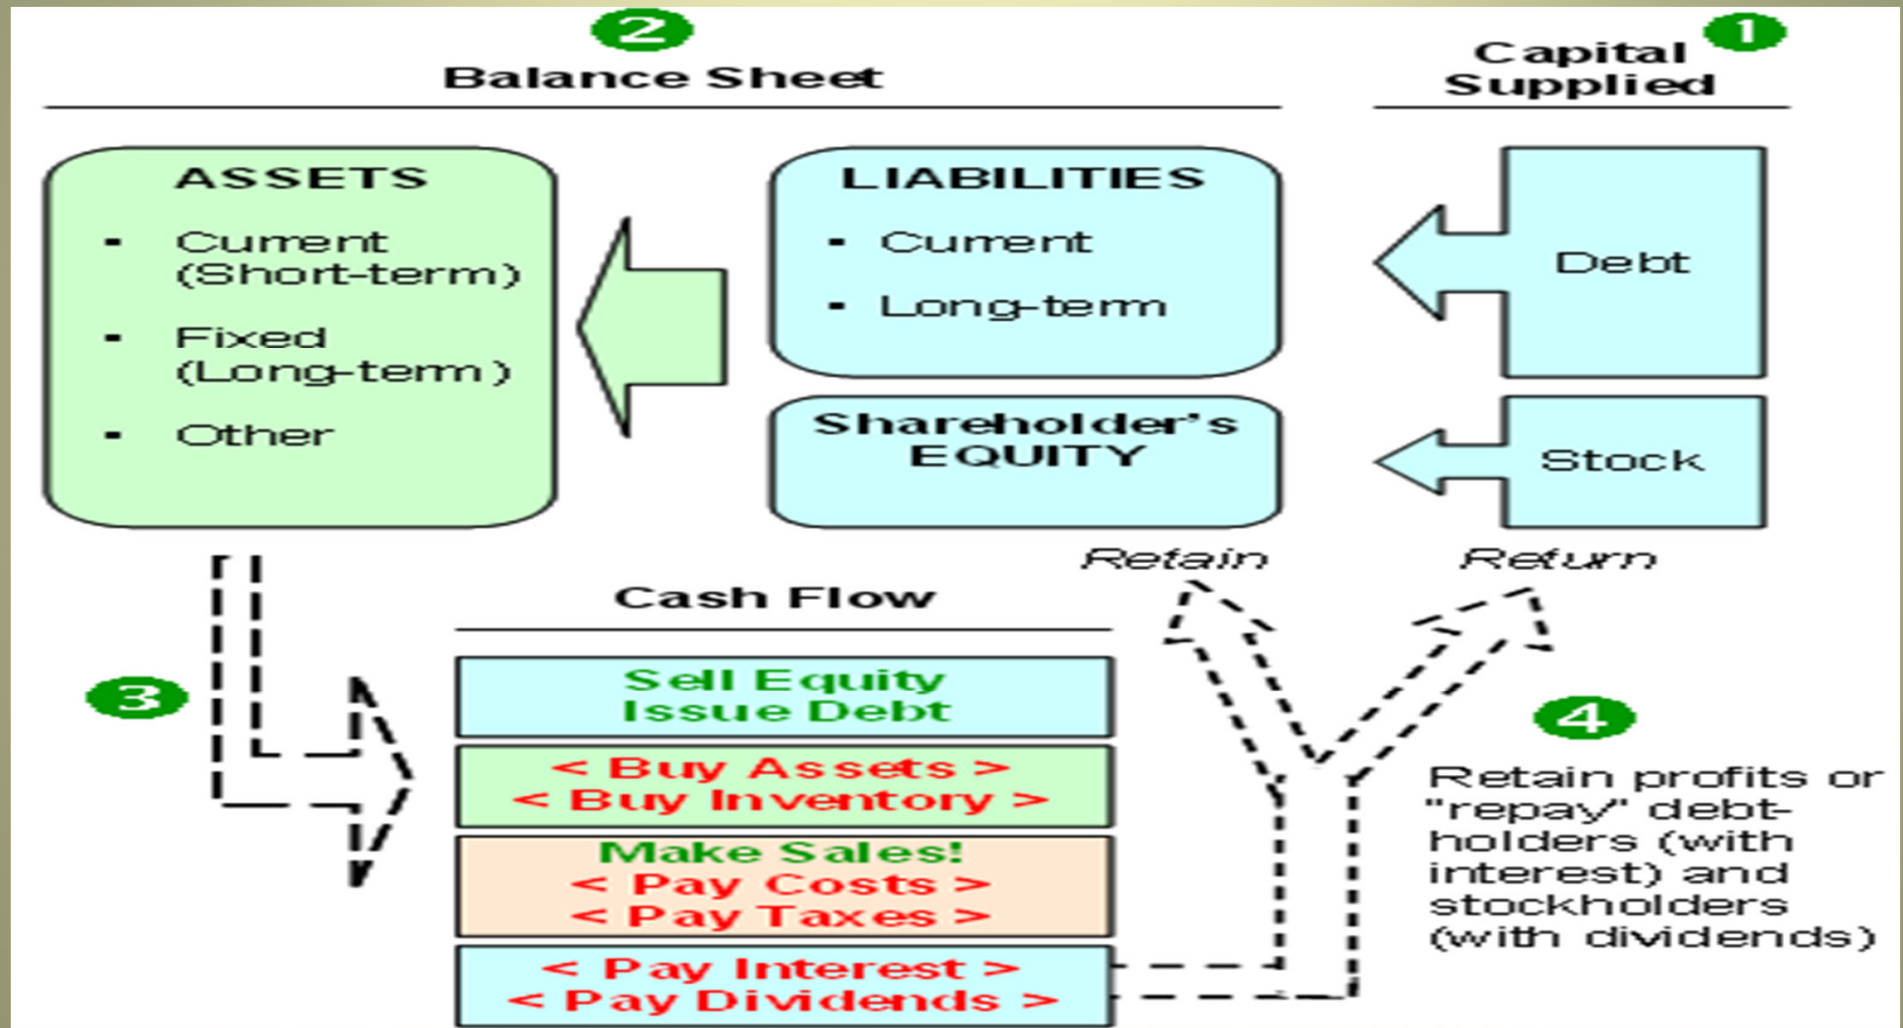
2

Balance Sheet

Capital Supplied

1

ASSETS

- Current (Short-term)
- Fixed (Long-term)
- Other

LIABILITIES

- Current
- Long-term

Debt

Shareholder's EQUITY

Stock

Retain

Return

Cash Flow

3

Sell Equity
Issue Debt

< Buy Assets >
< Buy Inventory >

Make Sales!
< Pay Costs >
< Pay Taxes >

< Pay Interest >
< Pay Dividends >

4

Retain profits or "repay" debtholders (with interest) and stockholders (with dividends)